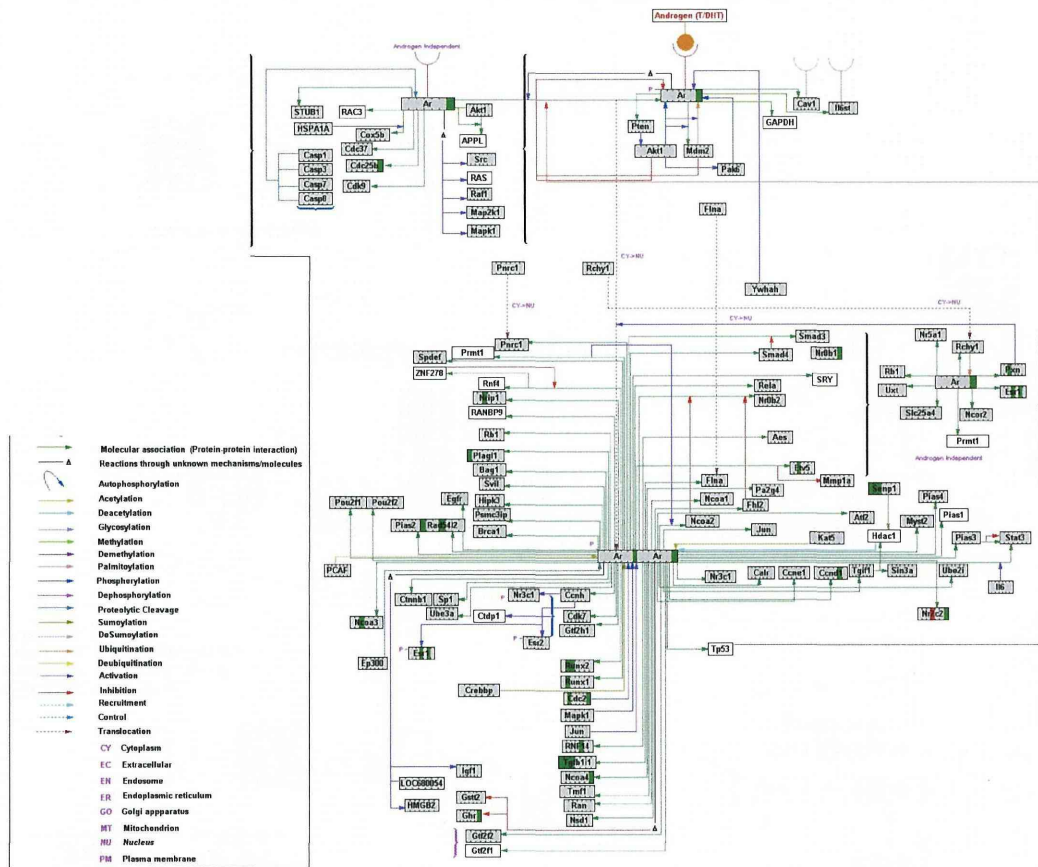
Androgen (T/DHT)

Androgen Independent

STUB1
RAC3
Ar
Akt1
HSPA1A
APPL
Cox5b
Cdc37
Cdc25b
Src
Casp1
Casp3
Casp7
Casp8
Cdk9
RAS
Raf1
Map2k1
Mapk1

Ar
Cav1
Il6st
GAPDH
Pten
Akt1
Mdm2
Pak6

Flna
CY->NU
Pnrc1
Rchy1
CY->NU
Ywhah
CY->NU
CY->NU

Pnrc1
Smad3
Prmt1
Spdef
Smad4
Nr0b1
ZNF278
SRY
Rnf4
Rela
Nrip1
Nr0b2
RANBP9
Rb1
Aes
Plagl1
Bag1
Svil
Flna
Etv5
Hipk3
Pa2g4
Mmp1a
Psmc3ip
Ncoa1
Fhl2
Egfr
Brca1
Senp1
Pias4
Pou2f1
Pou2f2
Pias2
Rad54l2
Ncoa2
Jun
Atf2
Myst2
Pias1
Kat5
Hdac1
Pias3
Stat3
PCAF
Ar
Ar
Nr3c1
Calr
Ccne1
Ccnd1
Tgif1
Sin3a
Ube2i
Il6
Ctnnb1
Sp1
Nr3c1
Ccnh
Ube3a
Ctdp1
Cdk7
Gtf2h1
Ncoa3
Ncoc2
Esr2
Ep300
Egr1
Tp53
Runx2
Runx1
Crebbp
Cdc2
Mapk1
Jun
RNF14
Tgfb1i1
Ncoa4
Igf1
Tmf1
LOC680054
Ran
HMGB2
Gstt2
Nsd1
Ghr
Gtf2f2
Gtf2f1

Nr5a1
Rchy1
Rb1
Pxn
Ar
Uxt
Lef1
Slc25a4
Ncor2
Prmt1
Androgen Independent

Molecular association (Protein-protein interaction)
Reactions through unknown mechanisms/molecules
Autophosphorylation
Acetylation
Deacetylation
Glycosylation
Methylation
Demethylation
Palmitoylation
Phosphorylation
Dephosphorylation
Proteolytic Cleavage
Sumoylation
DeSumoylation
Ubiquitination
Deubiquitination
Activation
Inhibition
Recruitment
Control
Translocation
CY Cytoplasm
EC Extracellular
EN Endosome
ER Endoplasmic reticulum
GO Golgi appparatus
MT Mitochondrion
NU Nucleus
PM Plasma membrane